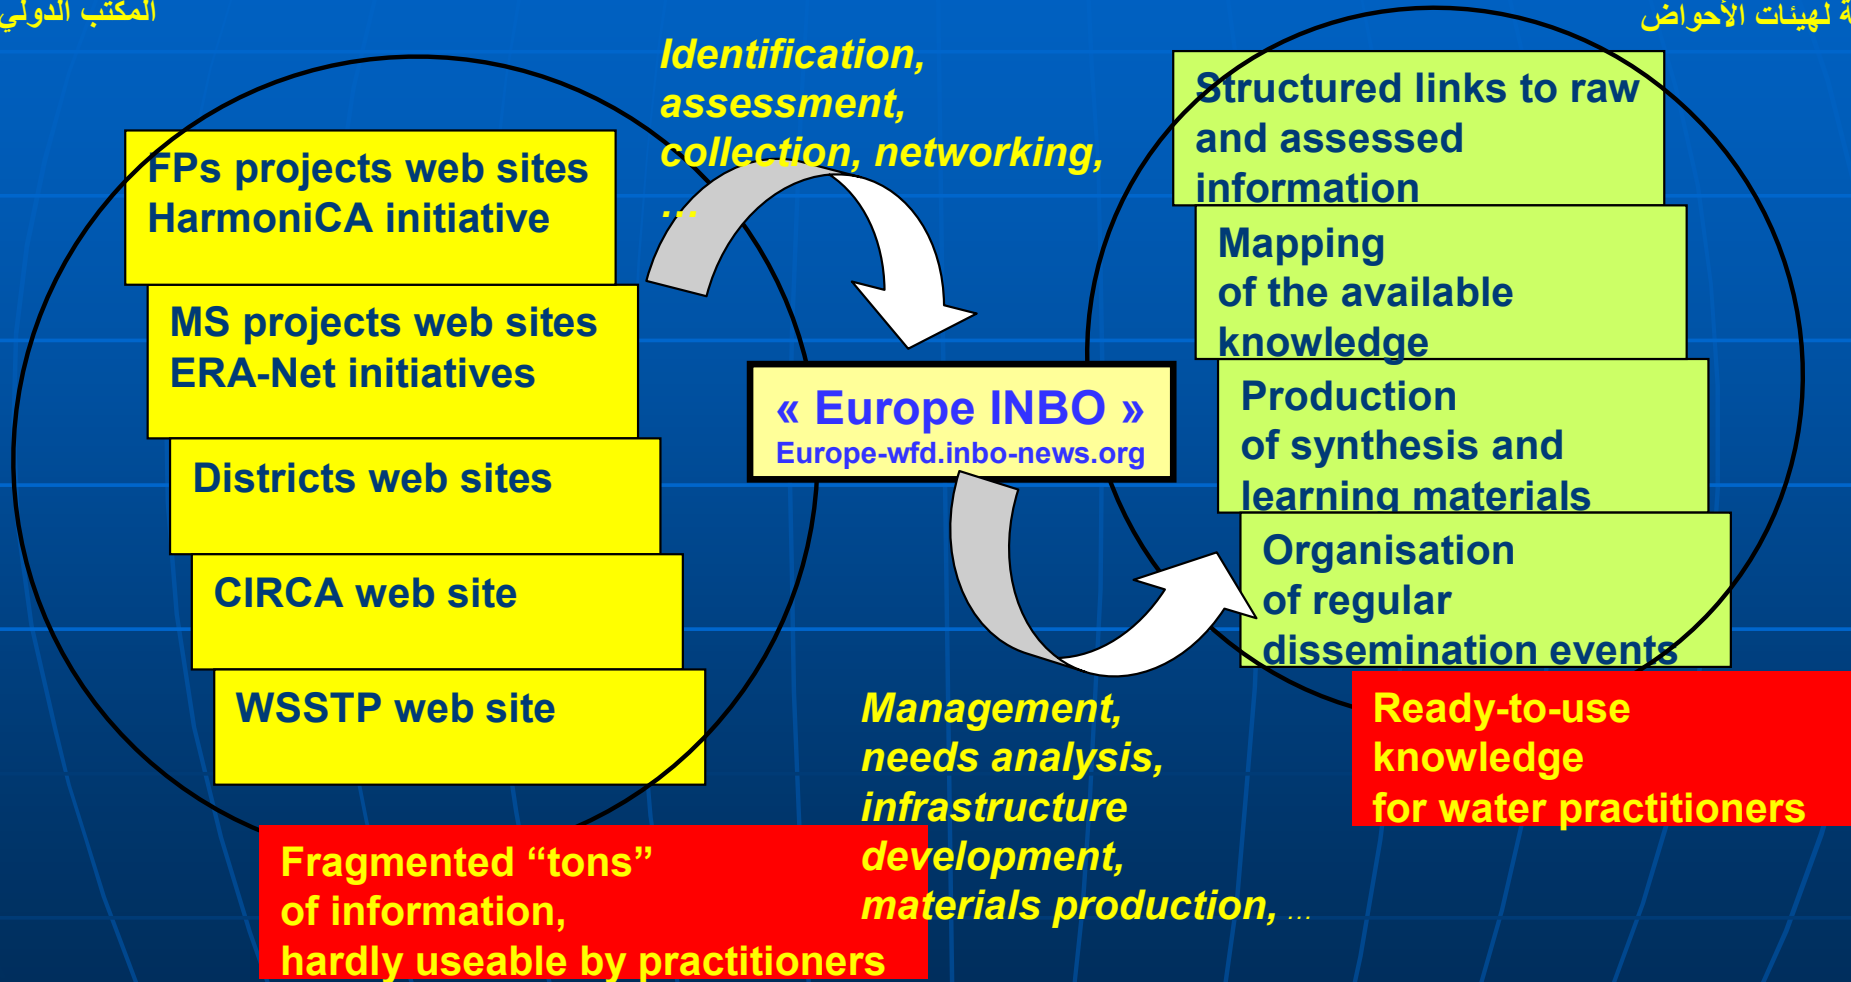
المكتب الدولي

ة لهيئات الأحواض

Identification, assessment, collection, networking, …

FPs projects web sites
HarmoniCA initiative

MS projects web sites
ERA-Net initiatives

Districts web sites

CIRCA web site

WSSTP web site

Fragmented “tons” of information, hardly useable by practitioners

« Europe INBO »
Europe-wfd.inbo-news.org

Structured links to raw and assessed information

Mapping of the available knowledge

Production of synthesis and learning materials

Organisation of regular dissemination events

Management, needs analysis, infrastructure development, materials production, …

Ready-to-use knowledge for water practitioners